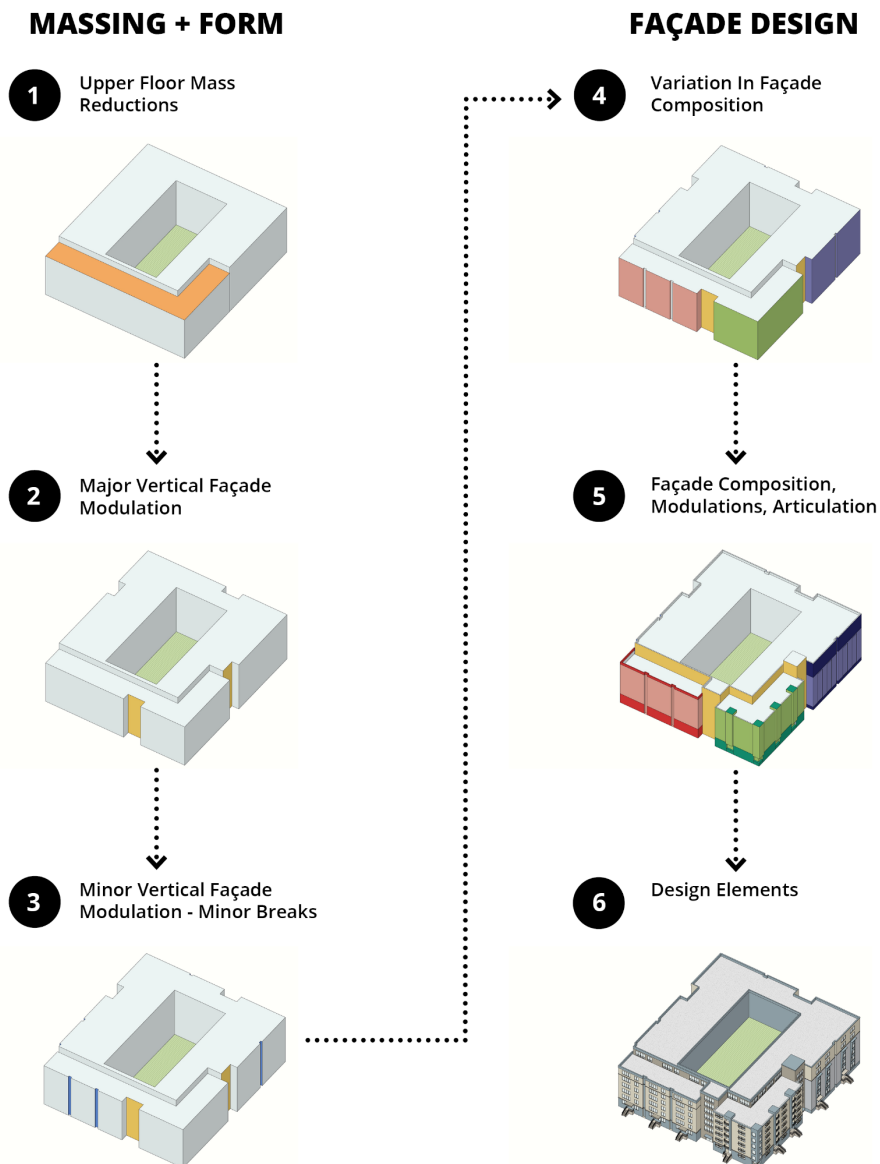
MASSING + FORM

1 Upper Floor Mass Reductions

2 Major Vertical Façade Modulation

3 Minor Vertical Façade Modulation - Minor Breaks

FAÇADE DESIGN

4 Variation In Façade Composition

5 Façade Composition, Modulations, Articulation

6 Design Elements